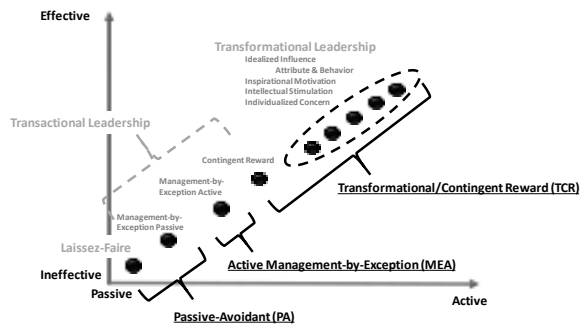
Effective

Transformational Leadership
Idealized Influence
Attribute & Behavior
Inspirational Motivation
Intellectual Stimulation
Individualized Concern

Transactional Leadership

Contingent Reward

Management-by-Exception Active

Management-by-Exception Passive

Laissez-Faire

Ineffective

Passive

Active

Transformational/Contingent Reward (TCR)

Active Management-by-Exception (MEA)

Passive-Avoidant (PA)